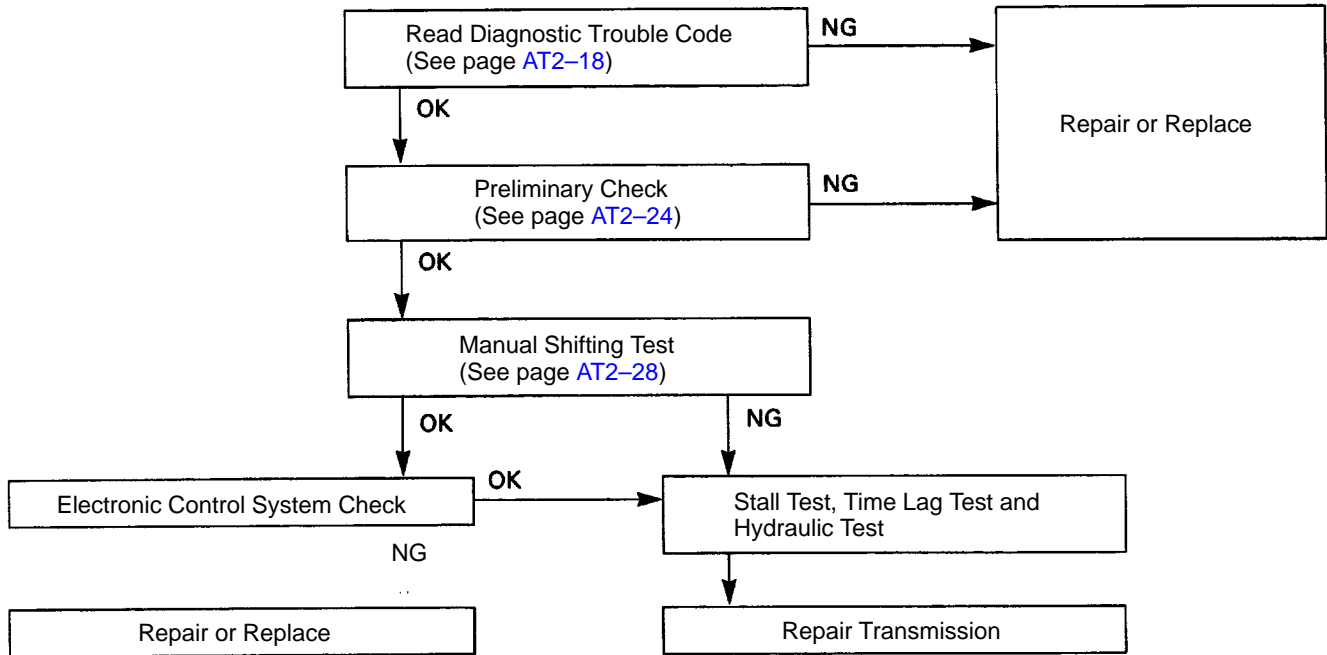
Read Diagnostic Trouble Code
(See page AT2–18)

NG

Repair or Replace

OK

Preliminary Check
(See page AT2–24)

NG

OK

Manual Shifting Test
(See page AT2–28)

OK

NG

Electronic Control System Check

OK

Stall Test, Time Lag Test and Hydraulic Test

NG

Repair or Replace

Repair Transmission